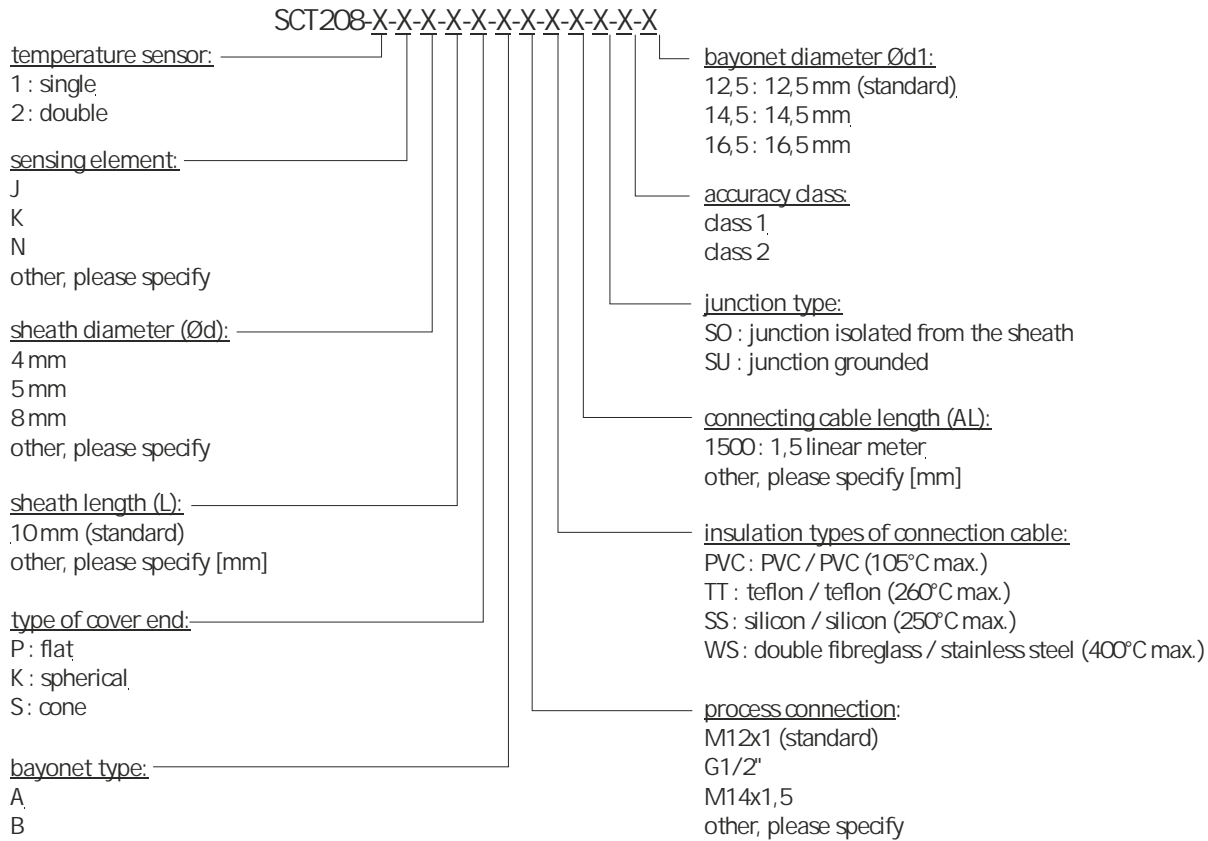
SCT208-X-X-X-X-X-X-X-X-X-X-X-X

temperature sensor:
1 : single
2 : double

sensing element:
J
K
N
other, please specify

sheath diameter (Ød):
4 mm
5 mm
8 mm
other, please specify

sheath length (L):
10 mm (standard)
other, please specify [mm]

type of cover end:
P : flat
K : spherical
S : cone

bayonet type:
A
B

bayonet diameter Ød1:
12,5 : 12,5 mm (standard)
14,5 : 14,5 mm
16,5 : 16,5 mm

accuracy class:
class 1
class 2

junction type:
SO : junction isolated from the sheath
SU : junction grounded

connecting cable length (AL):
1500 : 1,5 linear meter
other, please specify [mm]

insulation types of connection cable:
PVC : PVC / PVC (105°C max.)
TT : teflon / teflon (260°C max.)
SS : silicon / silicon (250°C max.)
WS : double fibreglass / stainless steel (400°C max.)

process connection:
M12x1 (standard)
G1/2"
M14x1,5
other, please specify